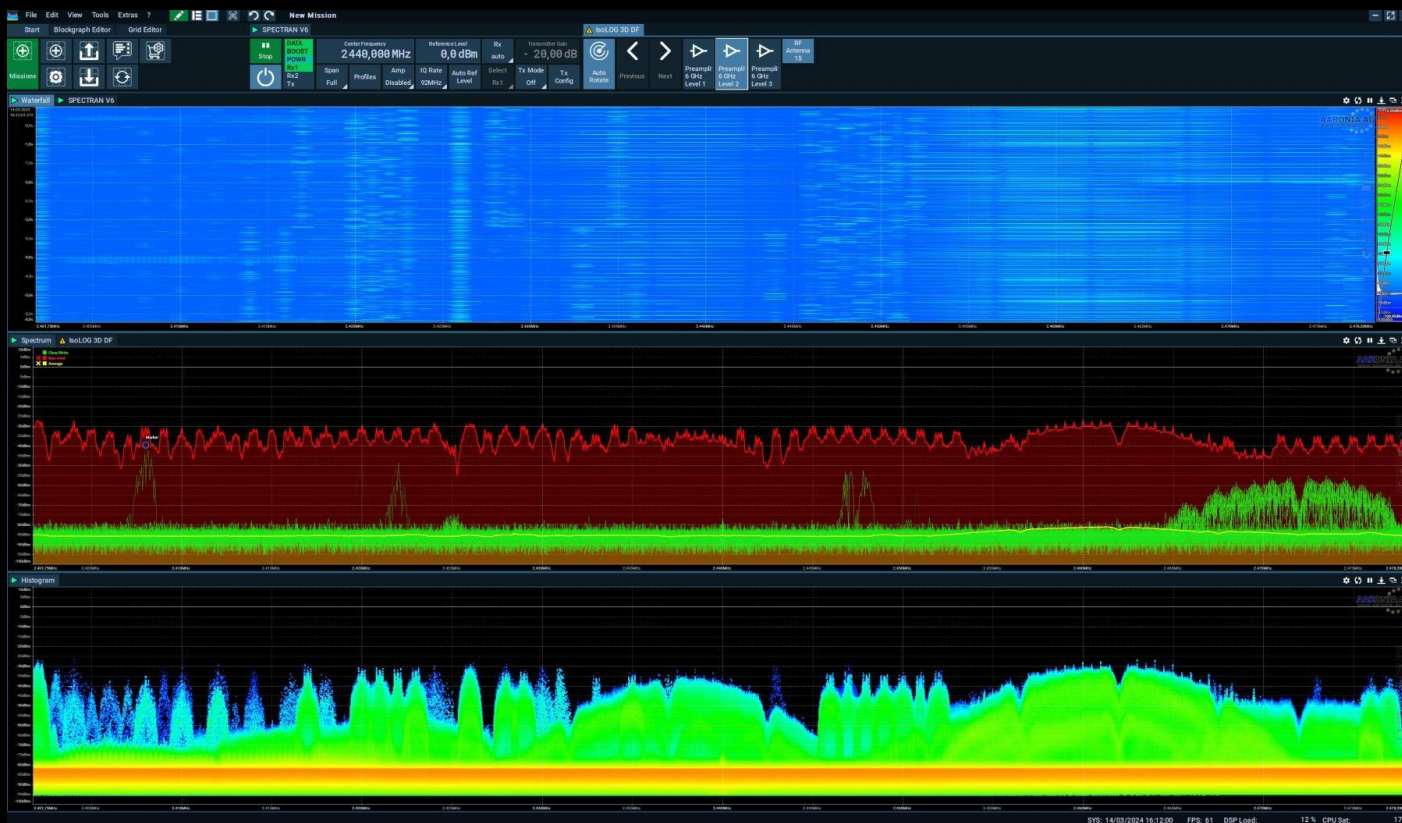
File Edit View Tools Extras ? New Mission

Start Blockgraph Editor Grid Editor

SPECTRAN V6

IsoLOG 3D DF

Missions

Stop

DATA BOOST POWR Rx1 Rx2 Tx

Center Frequency 2440,000 MHz

Reference Level 0,0 dBm

Rx auto

Transmitter Gain - 20,00 dB

Span Full

Profiles

Amp Disabled

IQ Rate 92MHz

Auto Ref Level

Select Rx1

Tx Mode Off

Tx Config

Auto Rotate

Previous

Next

Preampli 6 GHz Level 1

Preampli 6 GHz Level 2

Preampli 6 GHz Level 3

RF Antenna 15

Waterfall SPECTRAN V6

AARONIA AG

Spectrum IsoLOG 3D DF

Clear/Write

Max Hold

Average

Marker

AARONIA

Histogram

AARONIA

SYS: 14/03/2024 16:12:00 FPS: 61 DSP Load: 12 % CPU Sat: 17